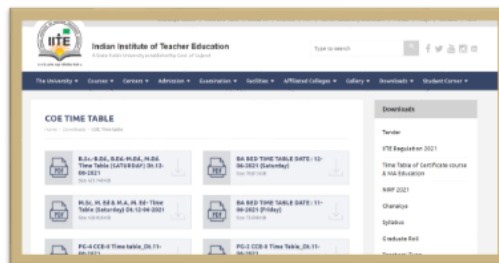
IITE

Indian Institute of Teacher Education

A State Public University established by Govt. of Gujarat

Type to search

The University ▾ Courses ▾ Contact ▾ Admission ▾ Examination ▾ Facilities ▾ Affiliated Colleges ▾ Gallery ▾ Downloads ▾ Student Corner ▾

COE TIME TABLE

Home / Downloads / COE Time table

B.Sc.-B.Ed., B.Ed.-M.Ed., M.Ed. Time Table (SATURDAY) Dt.12-06-2021

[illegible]

BA BED TIME TABLE DATE : 12-06-2021 (Saturday)

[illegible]

M.Sc. M.Ed & M.A. M. Ed- Time Table (Saturday) Dt.12-06-2021

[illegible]

BA BED TIME TABLE DATE : 11-06-2021 (Friday)

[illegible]

PG-4 CCE-II Time table_Dt.11-06-2021

PG-2 CCE-II Time Table_Dt.11-06-2021

Downloads

Tender

IITE Regulation 2021

Time Table of Certificate course & NIA Education

NIRF 2021

Chanakya

Syllabus

Graduate Roll

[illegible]